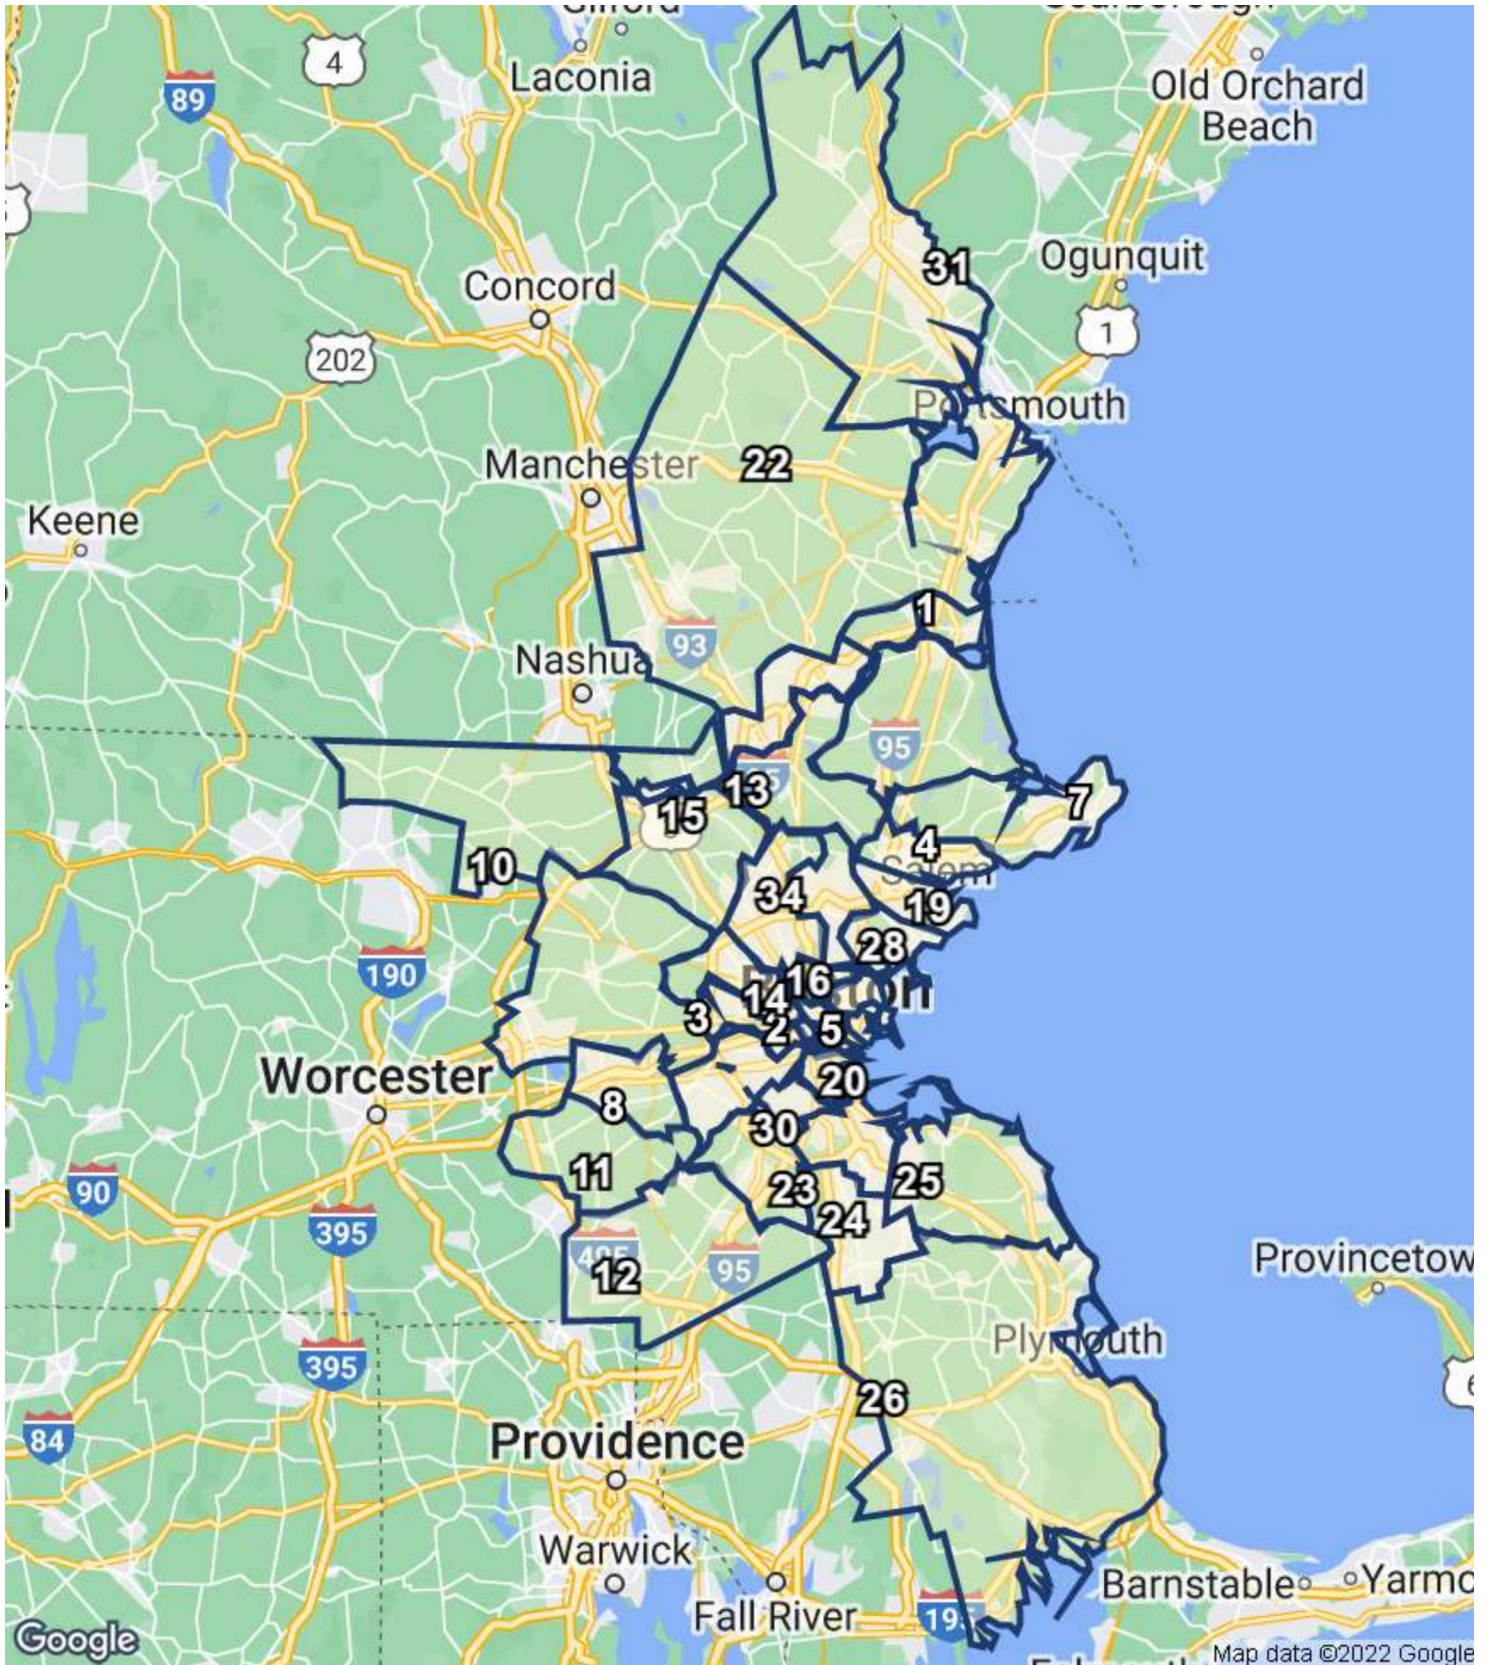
Laconia
4
89
Old Orchard Beach
31
Ogunquit
Concord
1
202
Portsmouth
Manchester
22
Keene
1
93
Nashua
95
13
7
15
10
4
Salem
34
19
28
190
16
14
Boston
3
2
5
Worcester
20
8
30
25
11
90
23
24
395
495
12
95
Provincetown
Plymouth
395
26
84
Providence
Warwick
Barnstable
Yarmo
Fall River
195
Google
Map data ©2022 Google